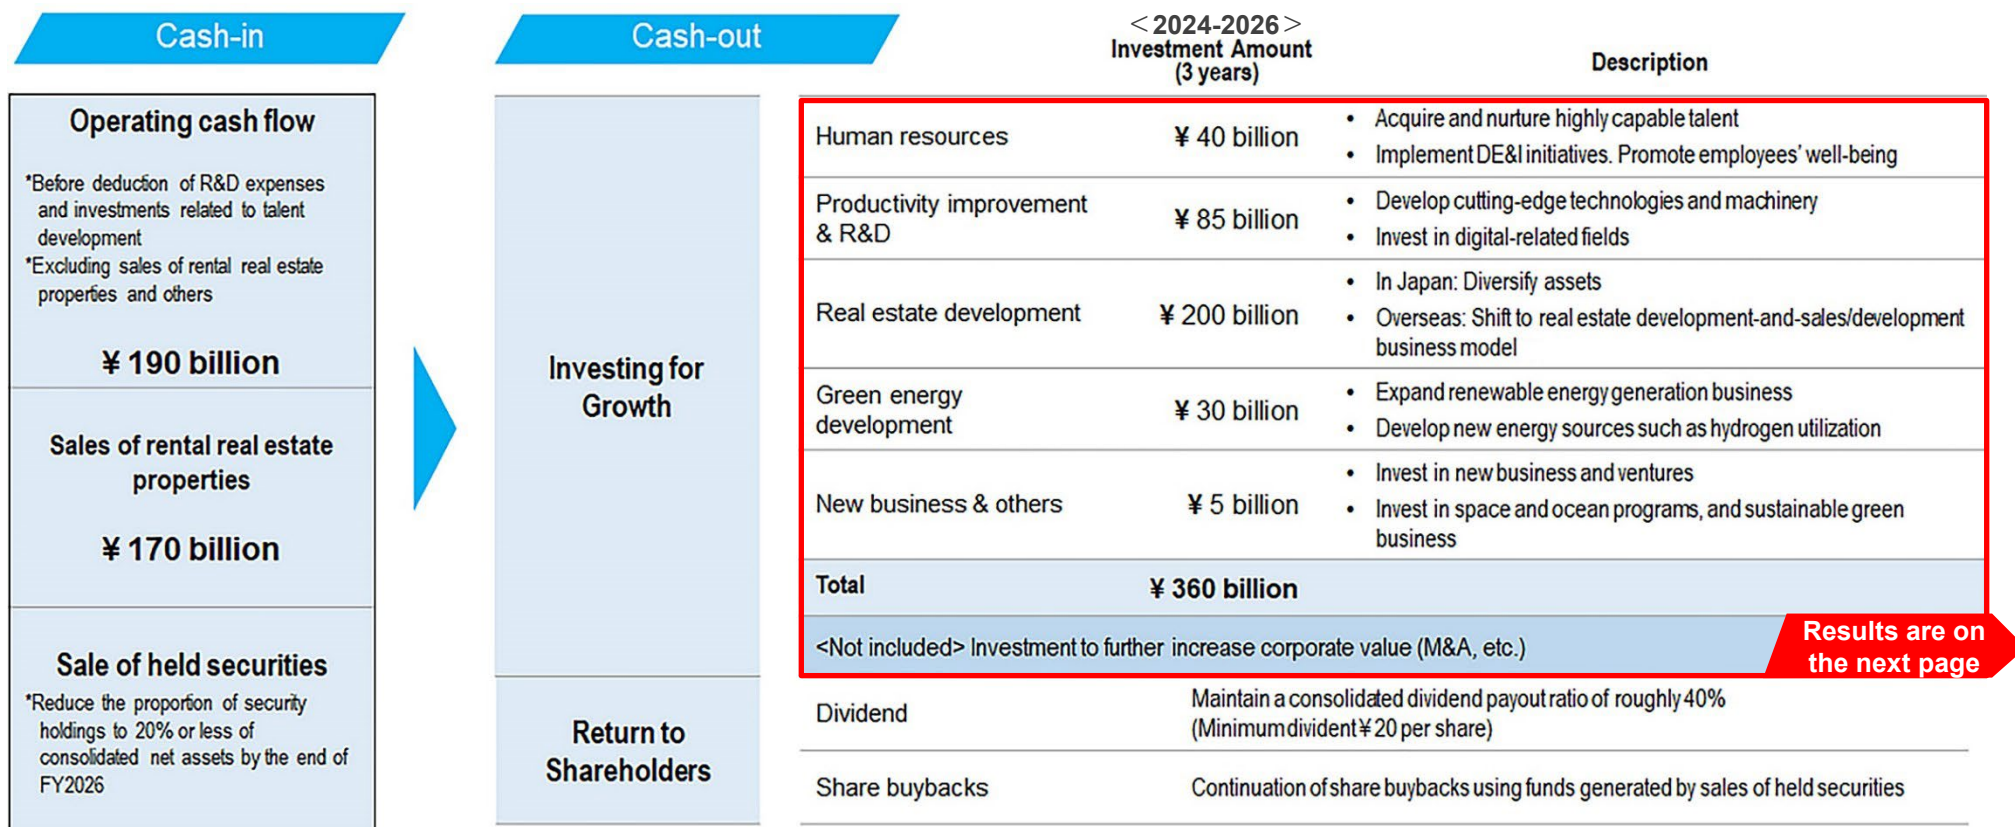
Cash-in

Operating cash flow

*Before deduction of R&D expenses and investments related to talent development
*Excluding sales of rental real estate properties and others

¥190 billion

Sales of rental real estate properties

¥170 billion

Sale of held securities

*Reduce the proportion of security holdings to 20% or less of consolidated net assets by the end of FY2026

Cash-out

Investing for Growth

Return to Shareholders

<2024-2026>
Investment Amount
(3 years)

Description

| | | |
|---|---|---|
| Human resources | ¥40 billion | • Acquire and nurture highly capable talent • Implement DE&I initiatives. Promote employees' well-being |
| Productivity improvement & R&D | ¥85 billion | • Develop cutting-edge technologies and machinery • Invest in digital-related fields |
| Real estate development | ¥200 billion | • In Japan: Diversify assets • Overseas: Shift to real estate development-and-sales/development business model |
| Green energy development | ¥30 billion | • Expand renewable energy generation business • Develop new energy sources such as hydrogen utilization |
| New business & others | ¥5 billion | • Invest in new business and ventures • Invest in space and ocean programs, and sustainable green business |
| Total | ¥360 billion | |

<Not included> Investment to further increase corporate value (M&A, etc.)

Results are on the next page

| | |
|---|---|
| Dividend | Maintain a consolidated dividend payout ratio of roughly 40% (Minimum divident ¥20 per share) |
| Share buybacks | Continuation of share buybacks using funds generated by sales of held securities |